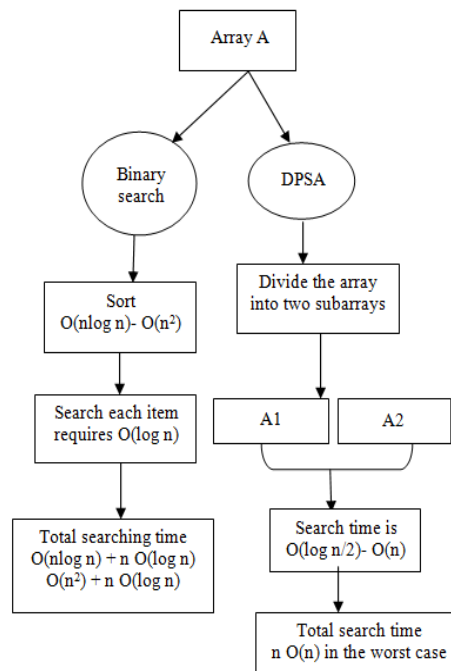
Array A

Binary search

DPSA

Sort
O(nlog n)- O($n^2$)

Search each item requires O(log n)

Total searching time
O(nlog n) + n O(log n)
O($n^2$) + n O(log n)

Divide the array into two subarrays

A1

A2

Search time is
O(log n/2)- O(n)

Total search time
n O(n) in the worst case